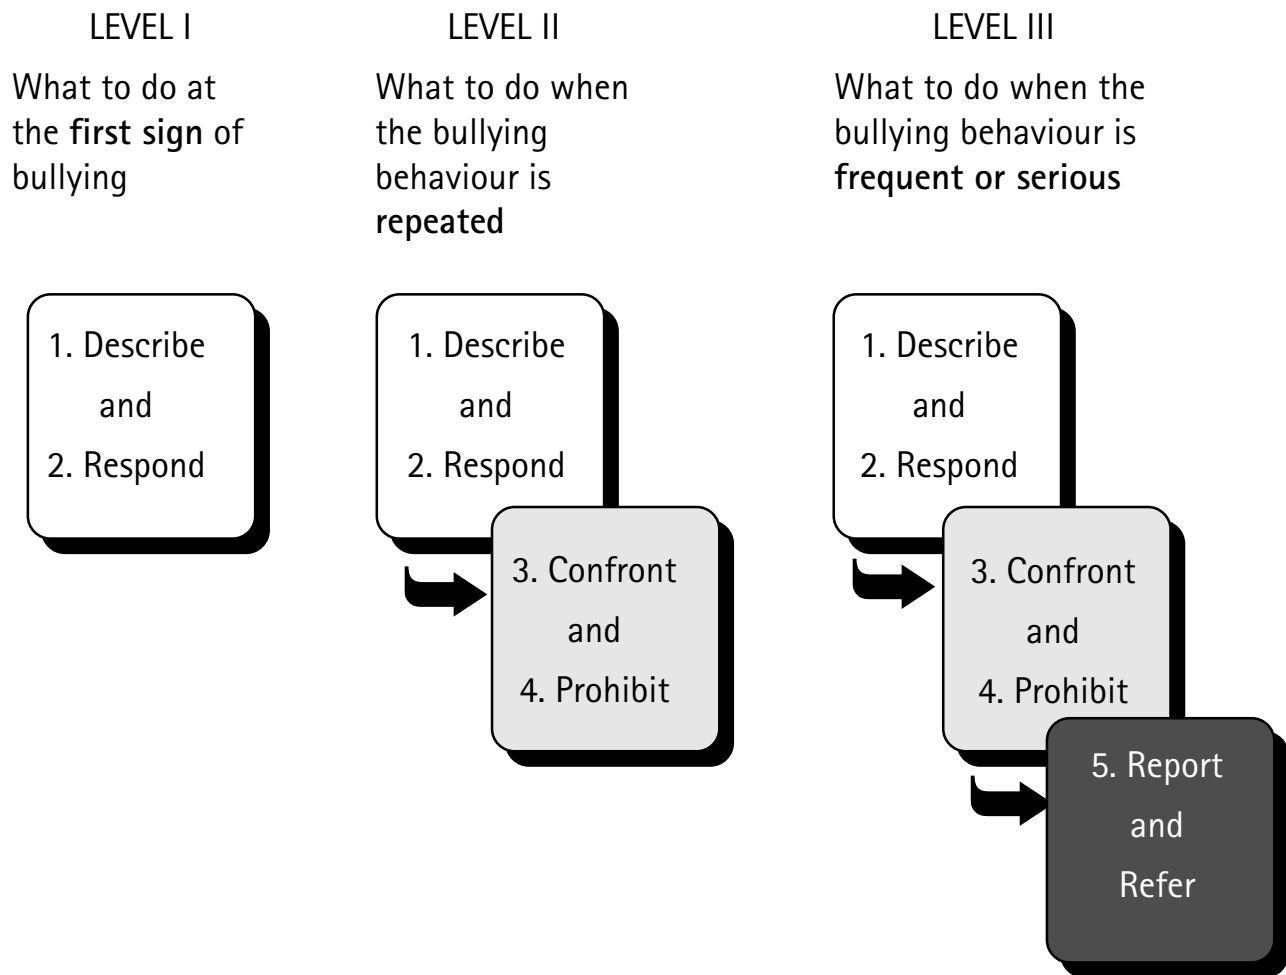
LEVEL I

What to do at the **first sign** of bullying

1. Describe and 2. Respond

LEVEL II

What to do when the bullying behaviour is **repeated**

1. Describe and 2. Respond

3. Confront and 4. Prohibit

LEVEL III

What to do when the bullying behaviour is **frequent or serious**

1. Describe and 2. Respond

3. Confront and 4. Prohibit

5. Report and Refer